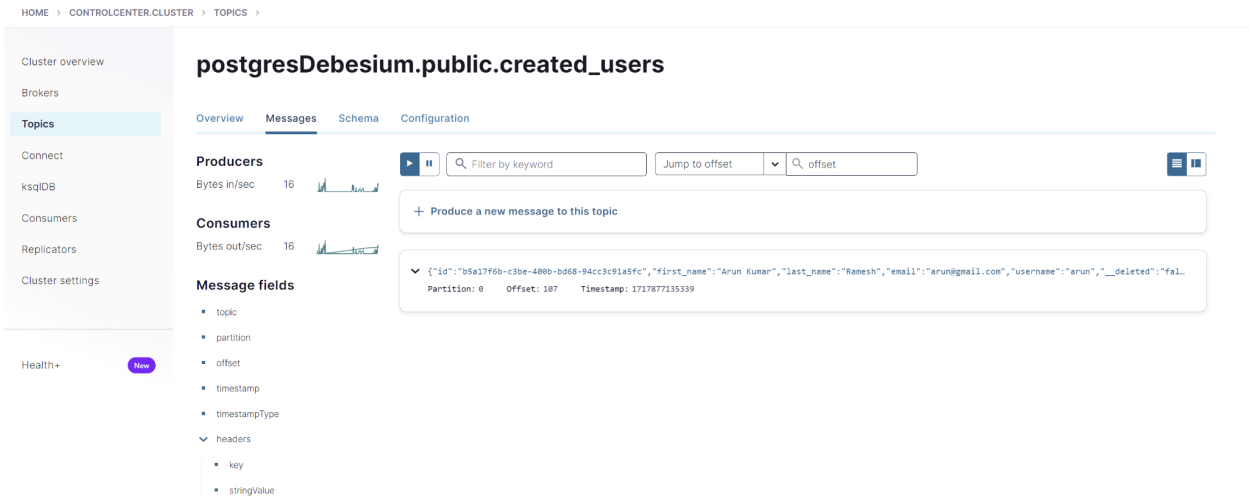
HOME > CONTROLCENTER.CLUSTER > TOPICS >

Cluster overview
Brokers
Topics
Connect
ksqlDB
Consumers
Replicators
Cluster settings

Health+ New

postgresDebesium.public.created_users

Overview Messages Schema Configuration

Producers
Bytes in/sec 16

Consumers
Bytes out/sec 16

Message fields
- topic
- partition
- offset
- timestamp
- timestampType
- headers
  - key
  - stringValue

Filter by keyword
Jump to offset
offset

+ Produce a new message to this topic

{"id":"b5a17f6b-c3be-400b-bd68-94cc3c91a5fc","first_name":"Arun Kumar","last_name":"Ramesh","email":"arun@gmail.com","username":"arun","__deleted":"fal…
Partition: 0 Offset: 107 Timestamp: 1717877135339